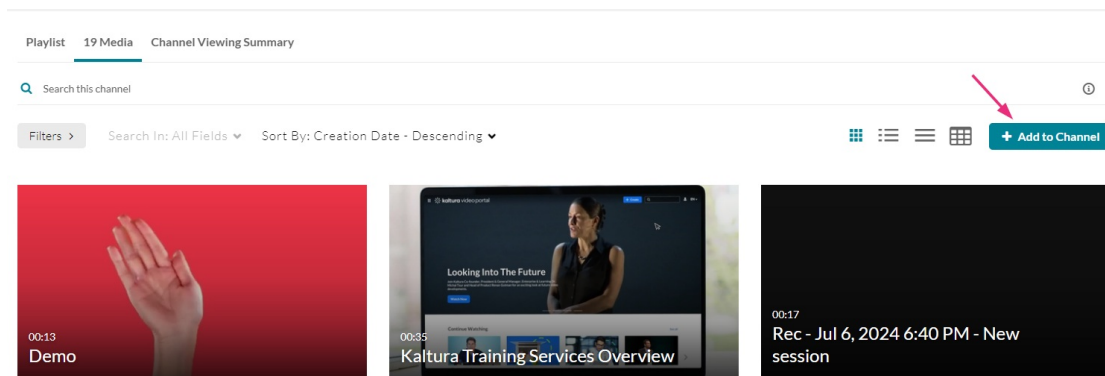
Playlist 19 Media Channel Viewing Summary

Search this channel

Filters > Search In: All Fields Sort By: Creation Date - Descending

+ Add to Channel

00:13
Demo

kaltura videoportal
Looking Into The Future
Continue Watching
00:35
Kaltura Training Services Overview

00:17
Rec - Jul 6, 2024 6:40 PM - New session